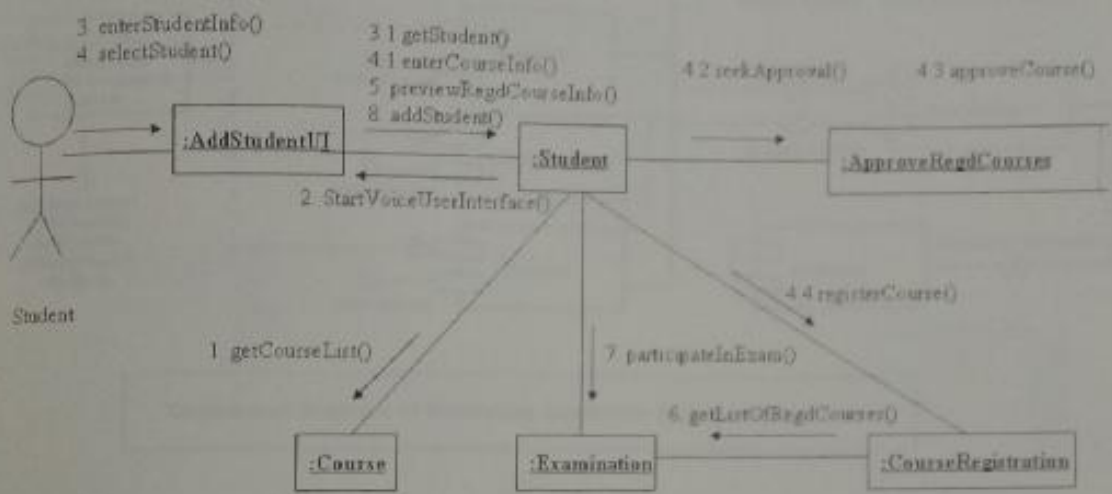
3 enterStudentInfo()
4 selectStudent()

3.1 getStudent()
4.1 enterCourseInfo()
5 previewRegdCourseInfo()
8 addStudent()

4.2 seekApproval()

4.3 approveCourse()

:AddStudentUI

:Student

:ApproveRegdCourses

2 StartVoiceUserInterface()

Student

4.4 registerCourse()

1 getCourseList()

7 participateInExam()

6 getListOfRegdCourses()

:Course

:Examination

:CourseRegistration